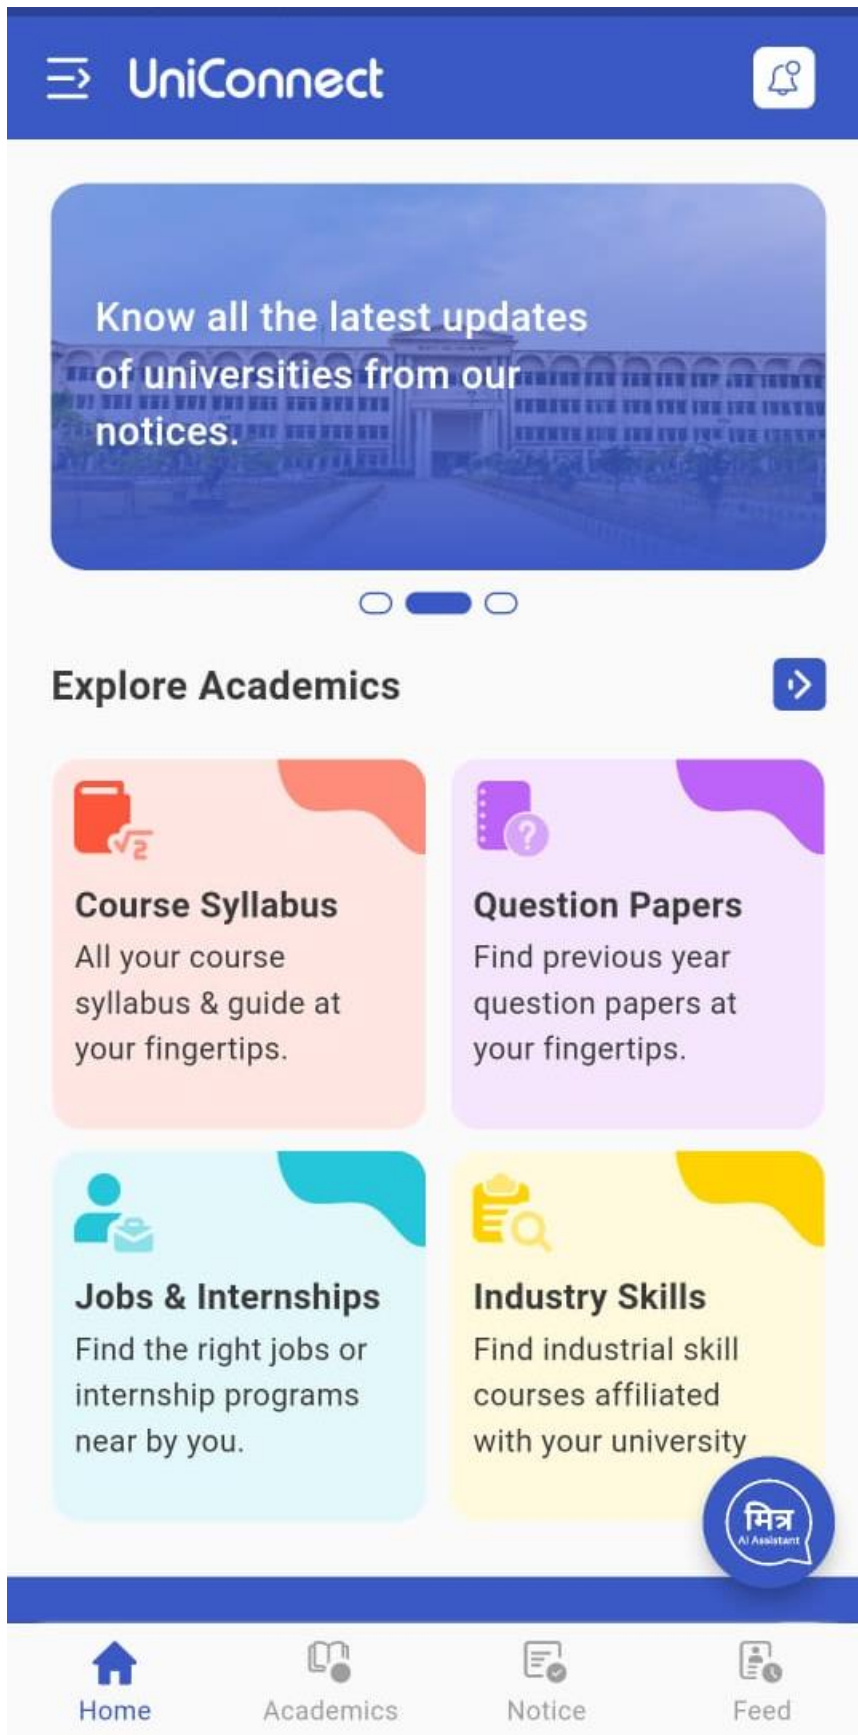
UniConnect

Know all the latest updates of universities from our notices.

Explore Academics

$\sqrt{2}$

Course Syllabus
All your course syllabus & guide at your fingertips.

?

Question Papers
Find previous year question papers at your fingertips.

Jobs & Internships
Find the right jobs or internship programs near by you.

Industry Skills
Find industrial skill courses affiliated with your university

मित्र
AI Assistant

Home
Academics
Notice
Feed